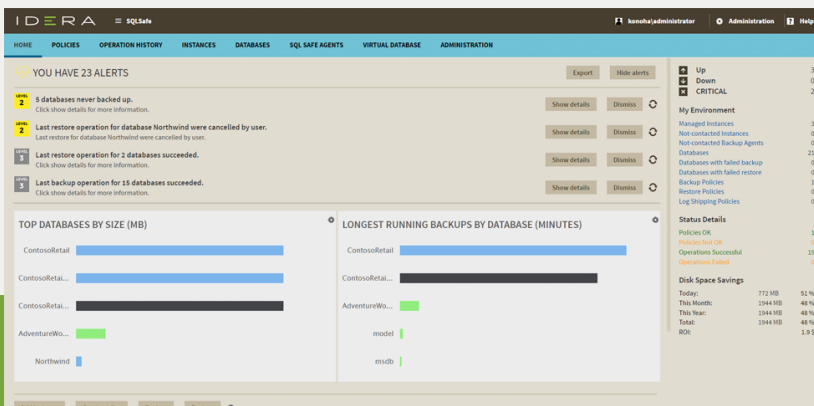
IDERA ≡ SQLSafe

konoha\administrator Administration Help

HOME POLICIES OPERATION HISTORY INSTANCES DATABASES SQL SAFE AGENTS VIRTUAL DATABASE ADMINISTRATION

YOU HAVE 23 ALERTS

Export Hide alerts

LEVEL 2 5 databases never backed up.
Click show details for more information.
Show details Dismiss

LEVEL 2 Last restore operation for database Northwind were cancelled by user.
Last restore for database Northwind were cancelled by user.
Show details Dismiss

LEVEL 3 Last restore operation for 2 databases succeeded.
Click show details for more information.
Show details Dismiss

LEVEL 3 Last backup operation for 15 databases succeeded.
Click show details for more information.
Show details Dismiss

TOP DATABASES BY SIZE (MB)

ContosoRetail
ContosoRetai...
ContosoRetai...
AdventureWo...
Northwind

LONGEST RUNNING BACKUPS BY DATABASE (MINUTES)

ContosoRetail
ContosoRetai...
AdventureWo...
model
msdb

Up 3
Down 0
CRITICAL 2

My Environment
Managed Instances 3
Not-contacted Instances 0
Not-contacted Backup Agents 0
Databases 21
Databases with failed backup 0
Databases with failed restore 0
Backup Policies 1
Restore Policies 0
Log Shipping Policies 0

Status Details
Policies OK 1
Policies Not OK 0
Operations Successful 19
Operations Failed 0

Disk Space Savings
| | | |
|---|---|---|
| Today: | 772 MB | 51 % |
| This Month: | 1944 MB | 48 % |
| This Year: | 1944 MB | 48 % |
| Total: | 1944 MB | 48 % |
| ROI: | | 1.9 $ |